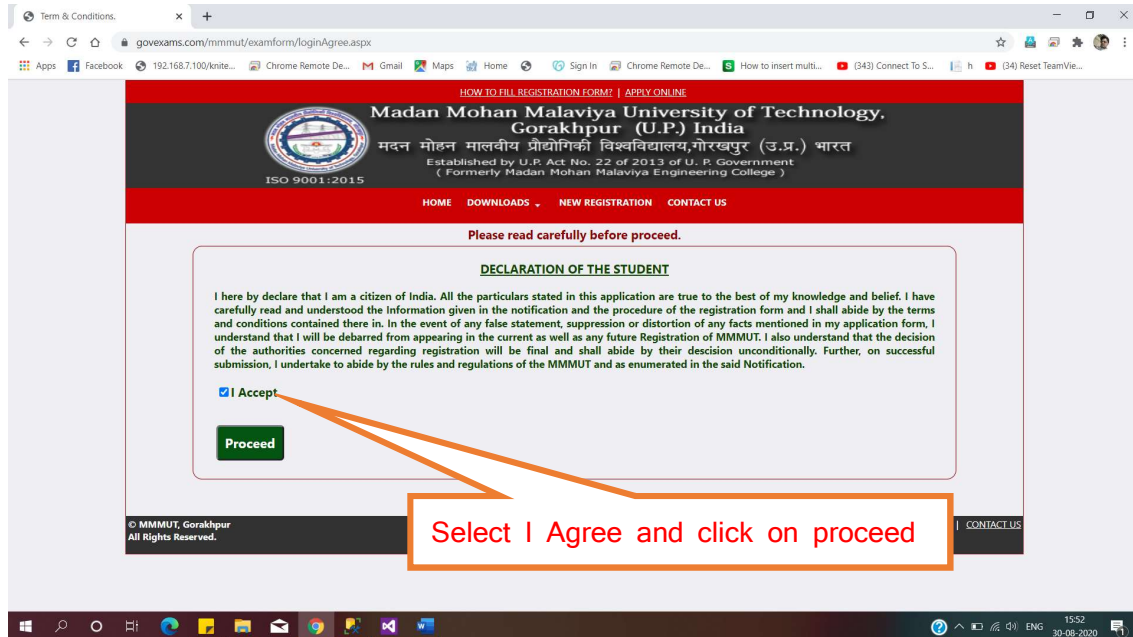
Term & Conditions.

govexams.com/mmmut/examform/loginAgree.aspx

Apps Facebook 192.168.7.100/knite... Chrome Remote De... Gmail Maps Home Sign In Chrome Remote De... How to insert multi... (343) Connect To S... h (34) Reset TeamVie...

HOW TO FILL REGISTRATION FORM? | APPLY ONLINE

Madan Mohan Malaviya University of Technology, Gorakhpur (U.P.) India

मदन मोहन मालवीय प्रौद्योगिकी विश्वविद्यालय,गोरखपुर (उ.प्र.) भारत

Established by U.P. Act No. 22 of 2013 of U. P. Government
( Formerly Madan Mohan Malaviya Engineering College )

ISO 9001:2015

HOME DOWNLOADS NEW REGISTRATION CONTACT US

Please read carefully before proceed.

DECLARATION OF THE STUDENT

I here by declare that I am a citizen of India. All the particulars stated in this application are true to the best of my knowledge and belief. I have carefully read and understood the Information given in the notification and the procedure of the registration form and I shall abide by the terms and conditions contained there in. In the event of any false statement, suppression or distortion of any facts mentioned in my application form, I understand that I will be debarred from appearing in the current as well as any future Registration of MMMUT. I also understand that the decision of the authorities concerned regarding registration will be final and shall abide by their descision unconditionally. Further, on successful submission, I undertake to abide by the rules and regulations of the MMMUT and as enumerated in the said Notification.

I Accept

Proceed

Select I Agree and click on proceed

© MMMUT, Gorakhpur
All Rights Reserved.

| CONTACT US

ENG 15:52 30-08-2020